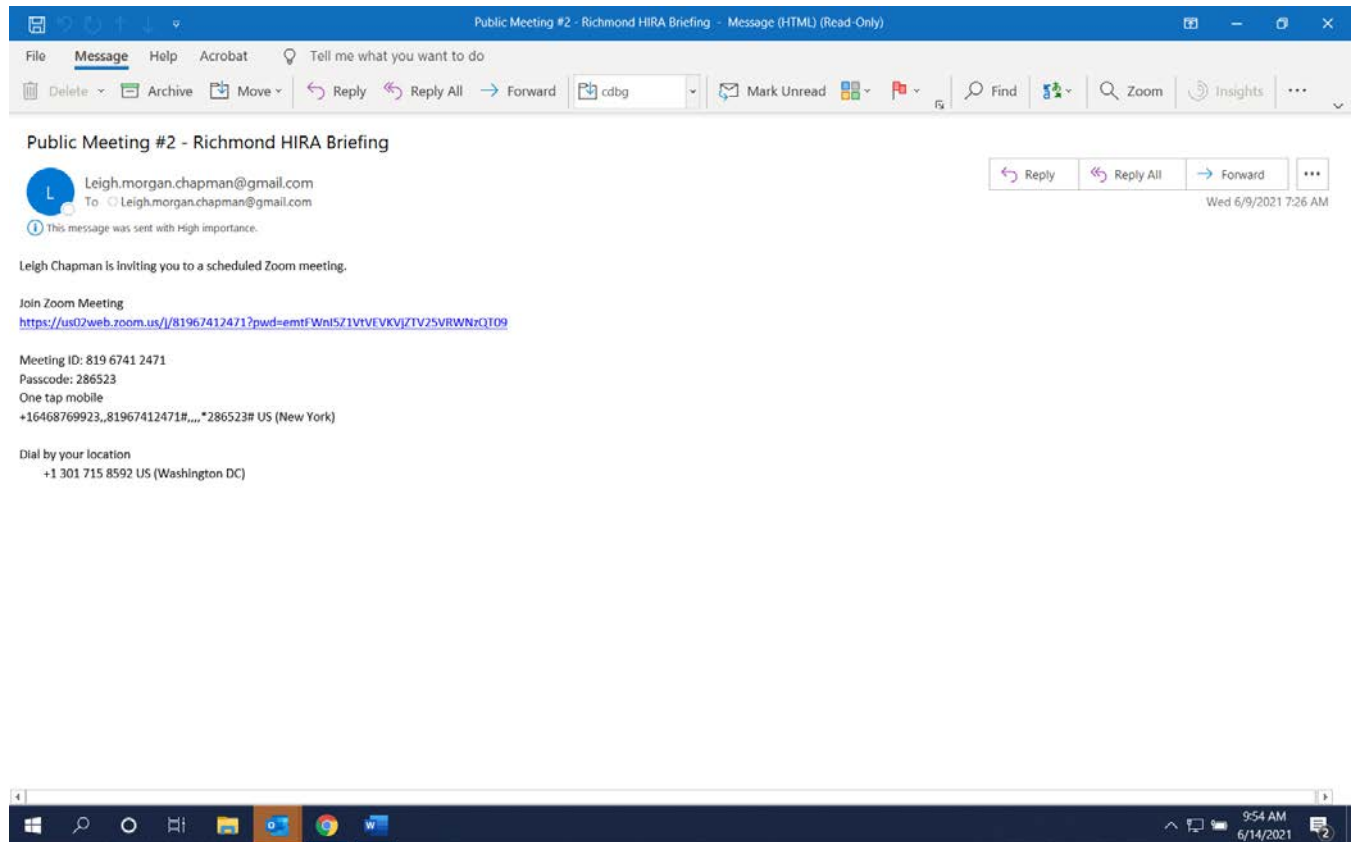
Public Meeting #2 - Richmond HIRA Briefing - Message (HTML) (Read-Only)

File Message Help Acrobat Tell me what you want to do

Delete Archive Move Reply Reply All Forward cdbg Mark Unread Find Zoom Insights ...

Public Meeting #2 - Richmond HIRA Briefing

L Leigh.morgan.chapman@gmail.com
To Leigh.morgan.chapman@gmail.com

This message was sent with High importance.

Reply Reply All Forward ...
Wed 6/9/2021 7:26 AM

Leigh Chapman is inviting you to a scheduled Zoom meeting.

Join Zoom Meeting
https://us02web.zoom.us/j/81967412471?pwd=emtFWnI5Z1VtVEVKVjZTV25VRWNzQT09

Meeting ID: 819 6741 2471
Passcode: 286523
One tap mobile
+16468769923,,81967412471#,,,,*286523# US (New York)

Dial by your location
+1 301 715 8592 US (Washington DC)

9:54 AM
6/14/2021